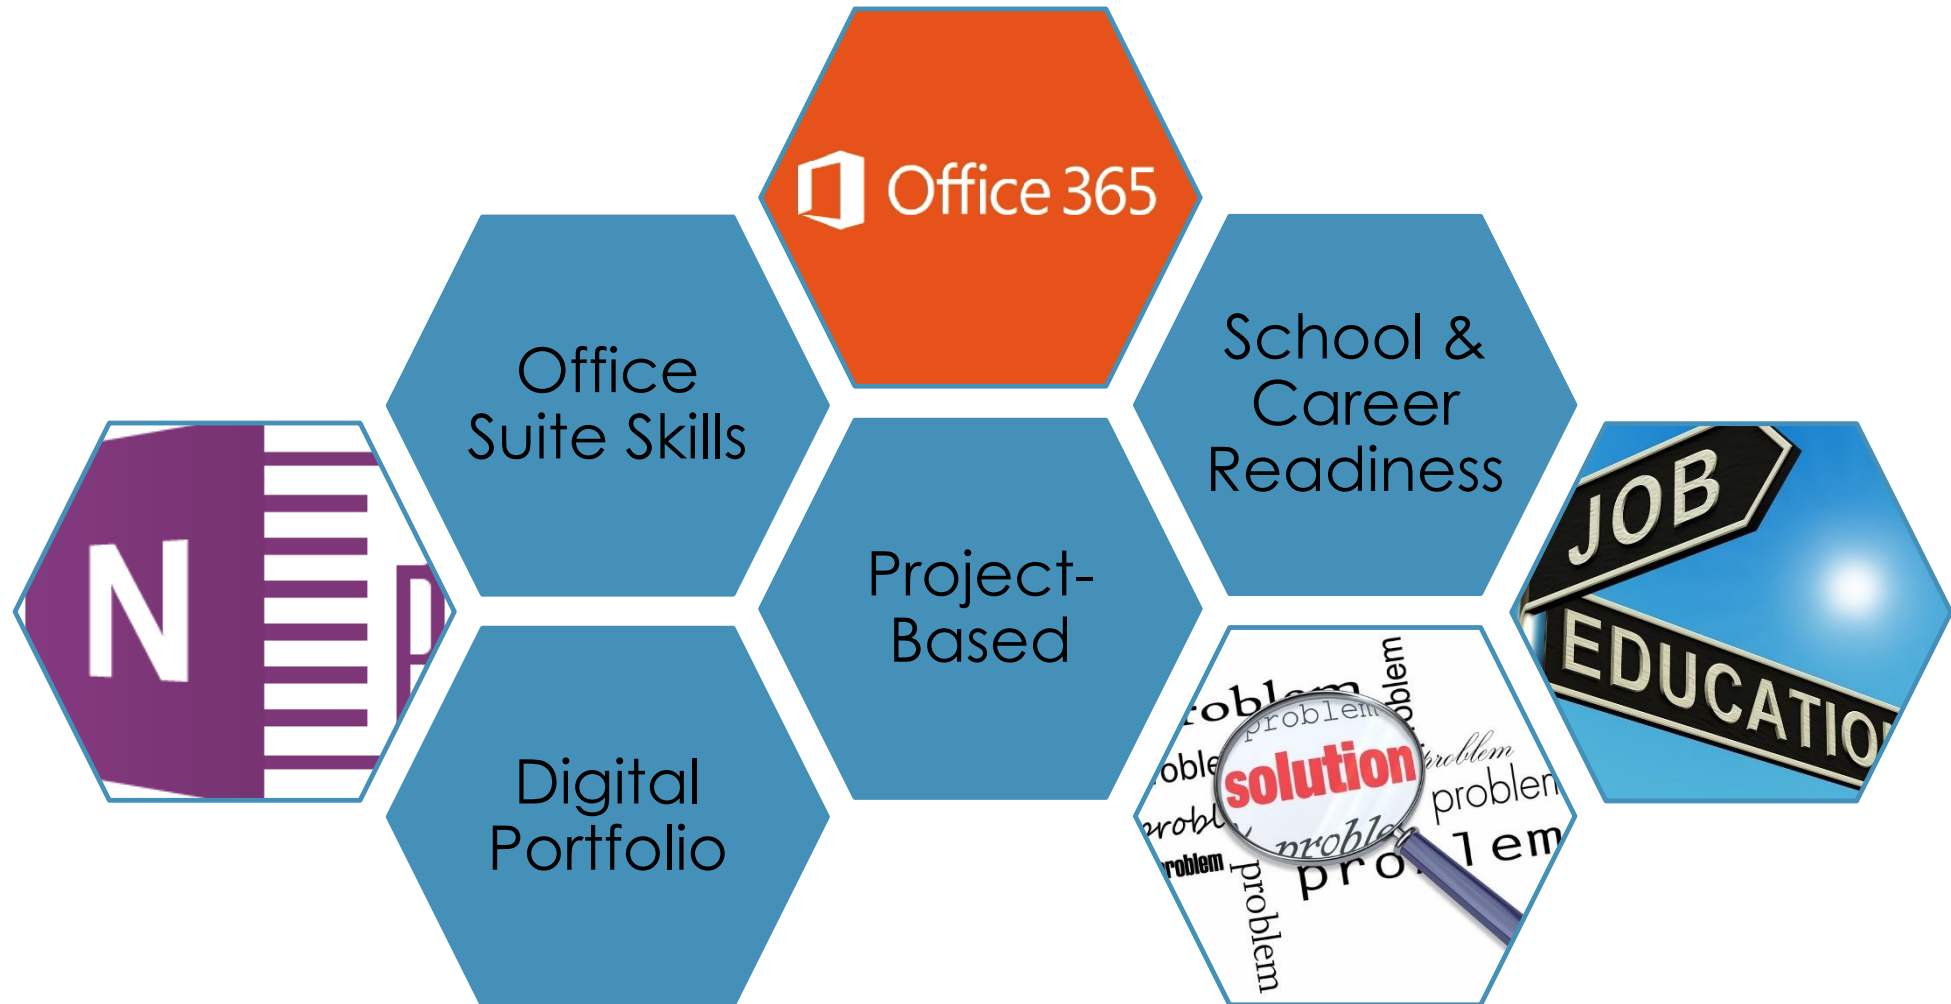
Office 365

Office Suite Skills

School & Career Readiness

N

Project-Based

JOB

EDUCATIO

Digital Portfolio

roblem problem oblem roble problem solution problem problem proble problem problem problem problem pro lem